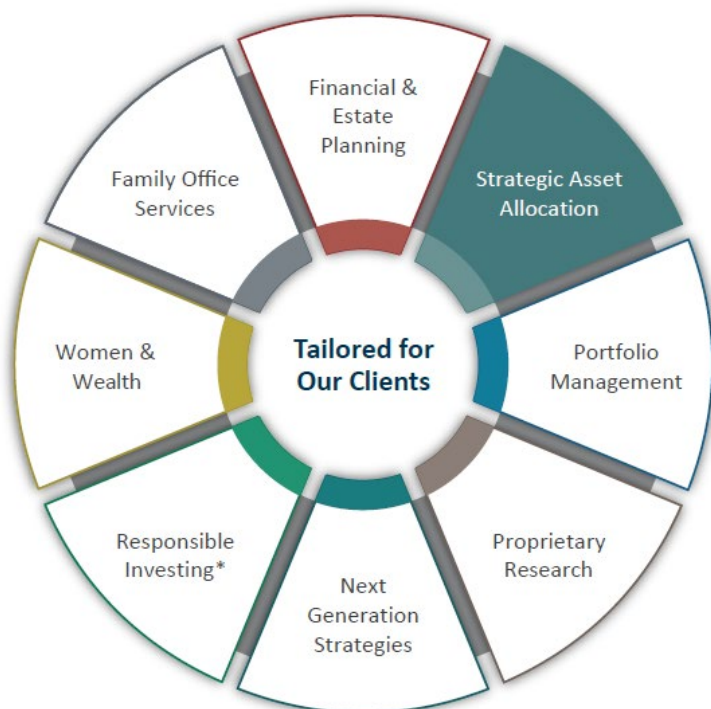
Financial & Estate Planning

Strategic Asset Allocation

Portfolio Management

Proprietary Research

Next Generation Strategies

Responsible Investing*

Women & Wealth

Family Office Services

Tailored for Our Clients